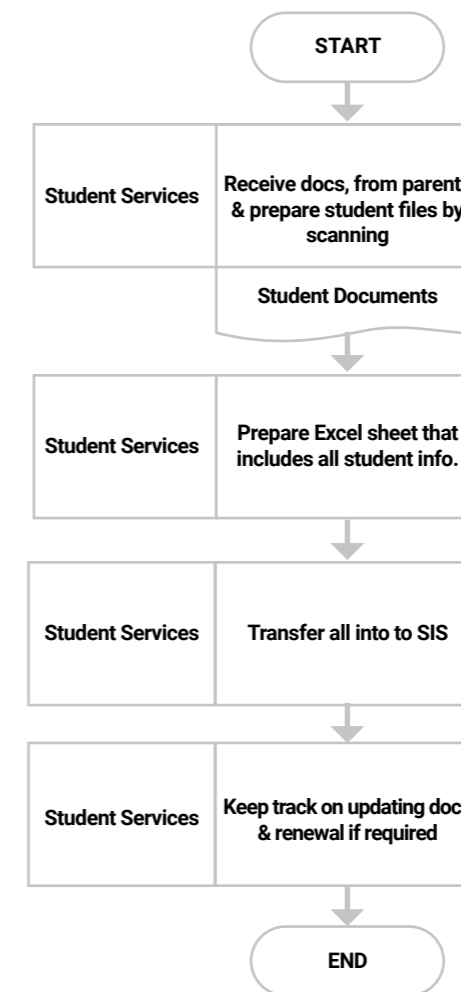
START

Student Services

Receive docs, from parent & prepare student files by scanning

Student Documents

Student Services

Prepare Excel sheet that includes all student info.

Student Services

Transfer all into to SIS

Student Services

Keep track on updating doc & renewal if required

END